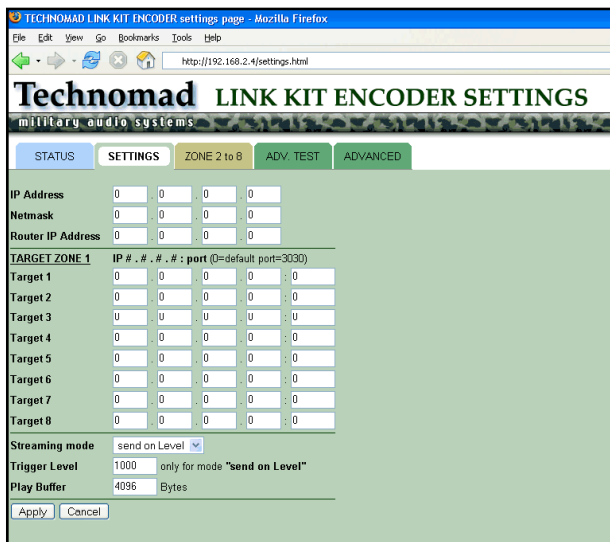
TECHNOMAD LINK KIT ENCODER settings page - Mozilla Firefox

File Edit View Go Bookmarks Tools Help

http://192.168.2.4/settings.html

Technomad LINK KIT ENCODER SETTINGS

military audio systems

STATUS SETTINGS ZONE 2 to 8 ADV. TEST ADVANCED

| | | | | | |
|---|---|---|---|---|---|
| IP Address | 0 | 0 | 0 | 0 | |
| Netmask | 0 | 0 | 0 | 0 | |
| Router IP Address | 0 | 0 | 0 | 0 | |
| TARGET ZONE 1 | IP # . # . # . # : port (0=default port=3030) | | | | |
| Target 1 | 0 | 0 | 0 | 0 | 0 |
| Target 2 | 0 | 0 | 0 | 0 | 0 |
| Target 3 | 0 | 0 | 0 | 0 | 0 |
| Target 4 | 0 | 0 | 0 | 0 | 0 |
| Target 5 | 0 | 0 | 0 | 0 | 0 |
| Target 6 | 0 | 0 | 0 | 0 | 0 |
| Target 7 | 0 | 0 | 0 | 0 | 0 |
| Target 8 | 0 | 0 | 0 | 0 | 0 |

Streaming mode send on Level

Trigger Level 1000 only for mode "send on Level"

Play Buffer 4096 Bytes

Apply Cancel